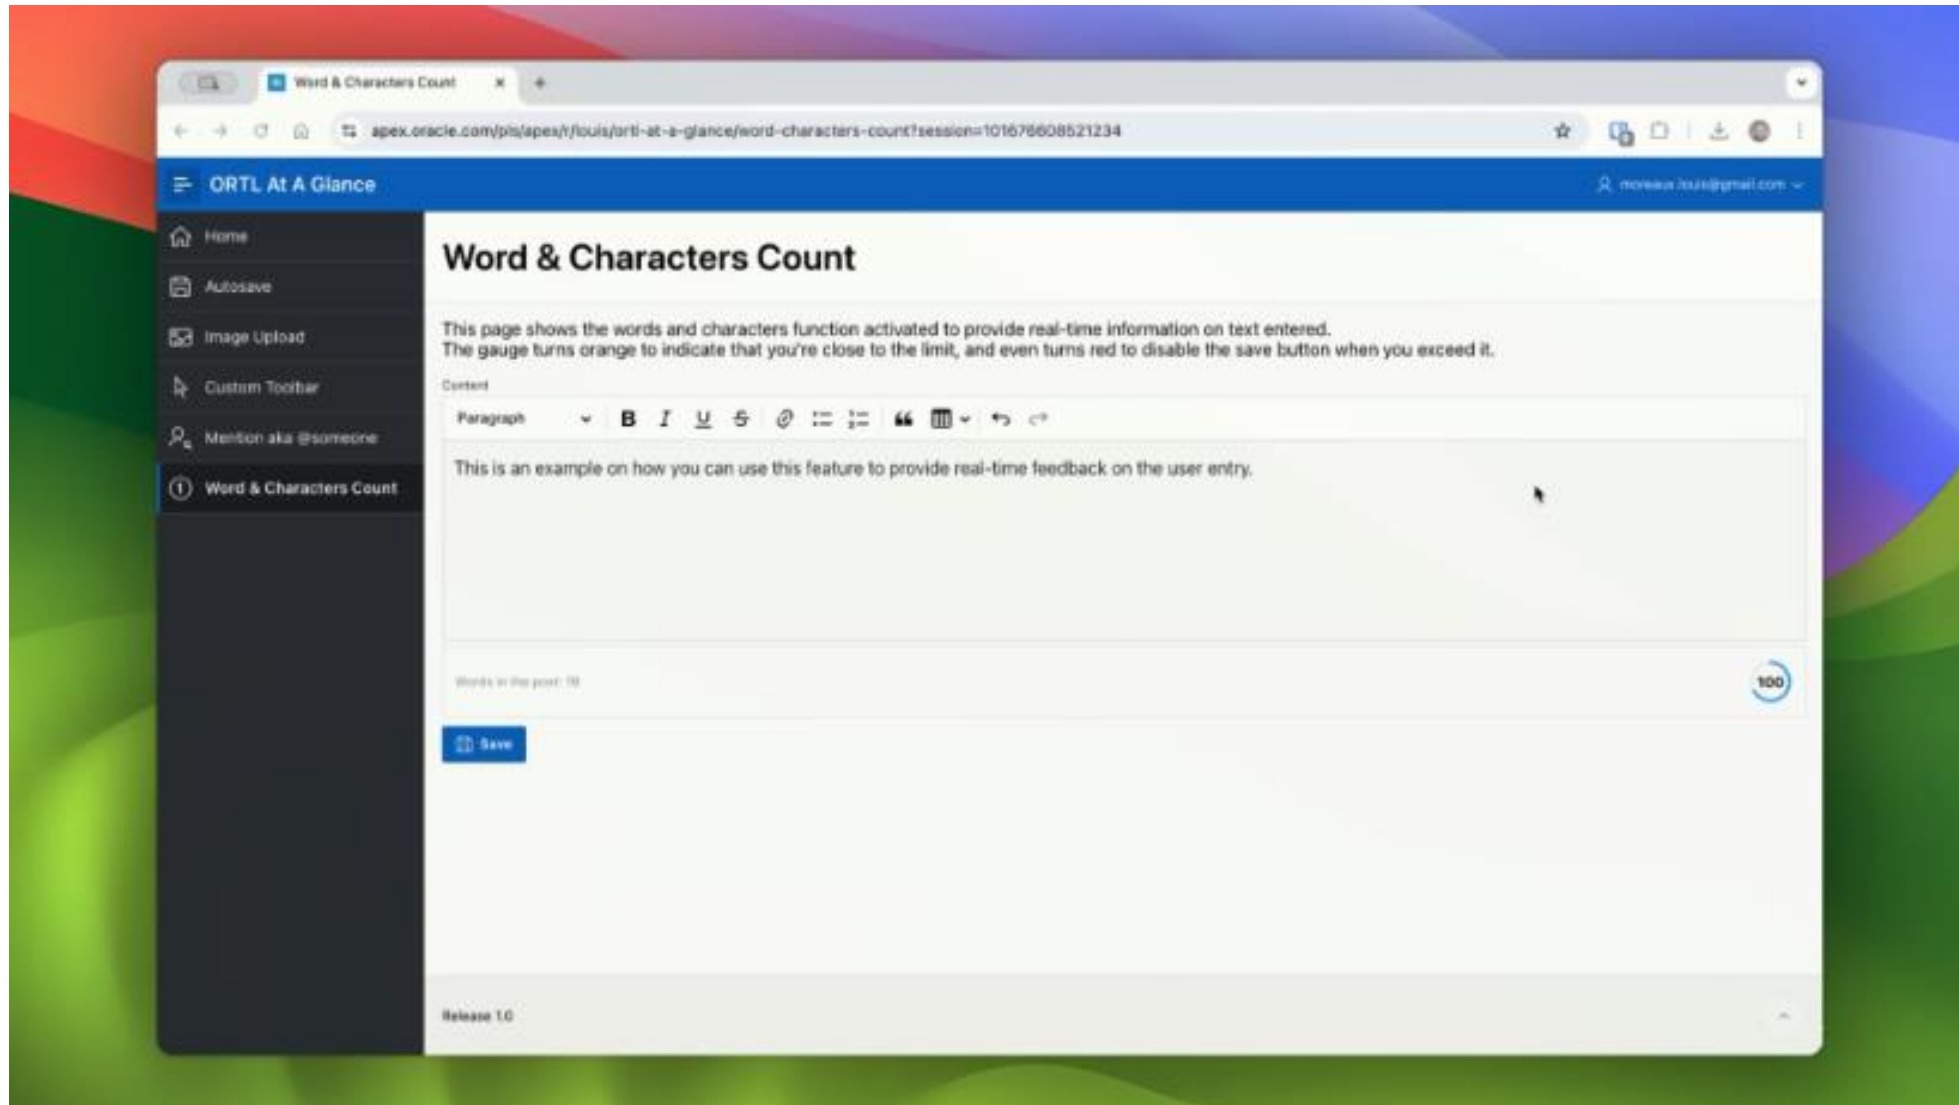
Word & Characters Count

apex.oracle.com/pls/apex/r/louis/ortl-at-a-glance/word-characters-count?session=101676608521234

ORTL At A Glance

moreaux.louis@gmail.com

Home

Autosave

Image Upload

Custom Toolbar

Mention aka @someone

Word & Characters Count

Word & Characters Count

This page shows the words and characters function activated to provide real-time information on text entered.
The gauge turns orange to indicate that you're close to the limit, and even turns red to disable the save button when you exceed it.

Content

Paragraph

This is an example on how you can use this feature to provide real-time feedback on the user entry.

Words in the post: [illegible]

100

Save

Release 1.0